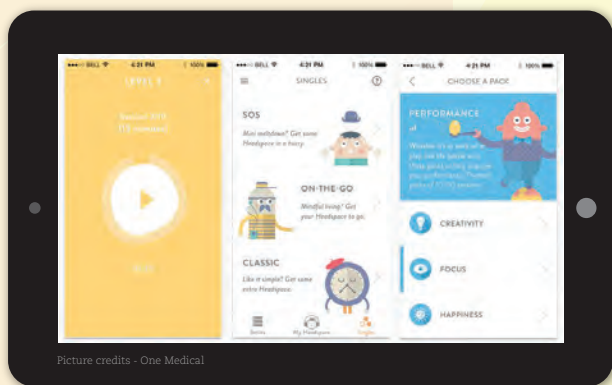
BELL 4:21 PM 100%

LEVEL 1

Session 3/10
[15 minutes]

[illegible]

BELL 4:21 PM 100%

SINGLES

SOS

Mini meltdown? Get some Headspace in a hurry.

ON-THE-GO

Mindful living? Get your Headspace to go.

CLASSIC

Like it simple? Get some extra Headspace.

Series

My Headspace

Singles

BELL 4:21 PM 100%

CHOOSE A PACK

PERFORMANCE

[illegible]

CREATIVITY

FOCUS

HAPPINESS

Picture credits - One Medical